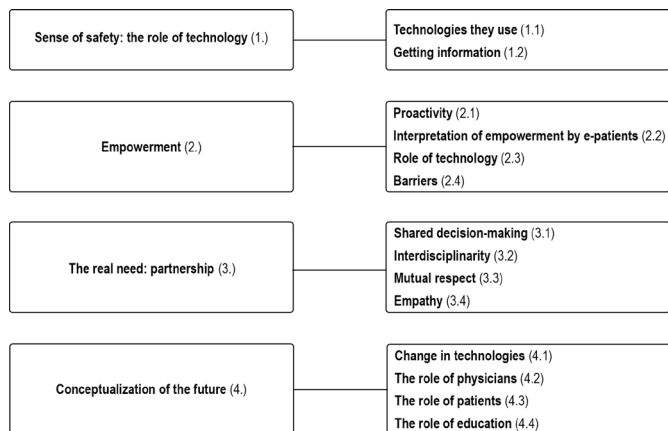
**Sense of safety: the role of technology** (1.)

**Technologies they use** (1.1)
**Getting information** (1.2)

**Empowerment** (2.)

**Proactivity** (2.1)
**Interpretation of empowerment by e-patients** (2.2)
**Role of technology** (2.3)
**Barriers** (2.4)

**The real need: partnership** (3.)

**Shared decision-making** (3.1)
**Interdisciplinarity** (3.2)
**Mutual respect** (3.3)
**Empathy** (3.4)

**Conceptualization of the future** (4.)

**Change in technologies** (4.1)
**The role of physicians** (4.2)
**The role of patients** (4.3)
**The role of education** (4.4)